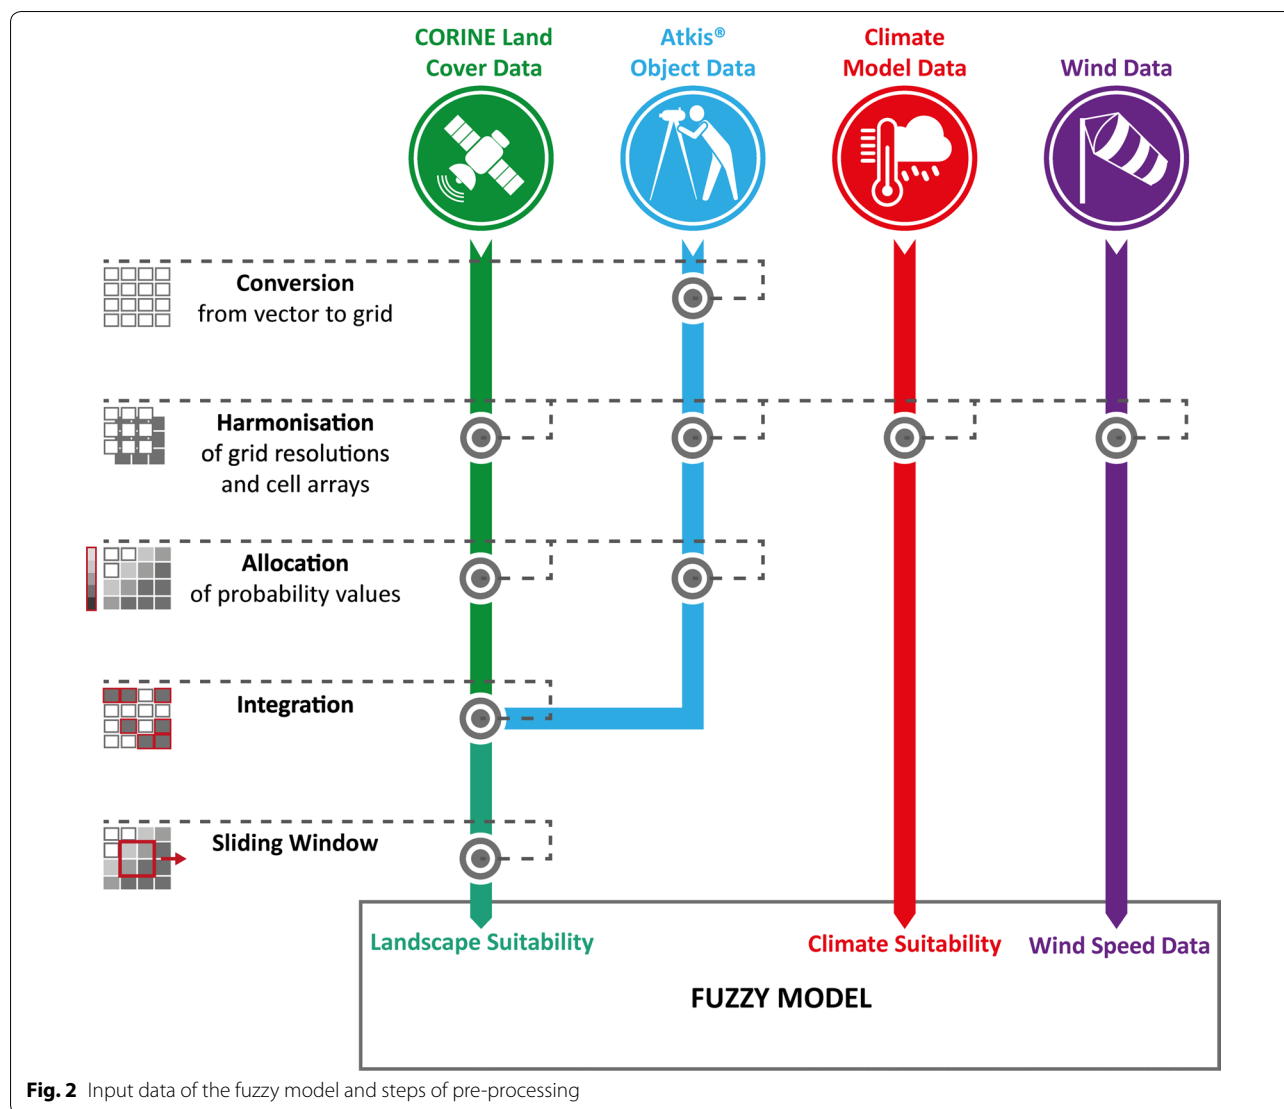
CORINE Land Cover Data

Atkis® Object Data

Climate Model Data

Wind Data

Conversion
from vector to grid

Harmonisation
of grid resolutions and cell arrays

Allocation
of probability values

Integration

Sliding Window

Landscape Suitability

Climate Suitability

Wind Speed Data

FUZZY MODEL

**Fig. 2** Input data of the fuzzy model and steps of pre-processing